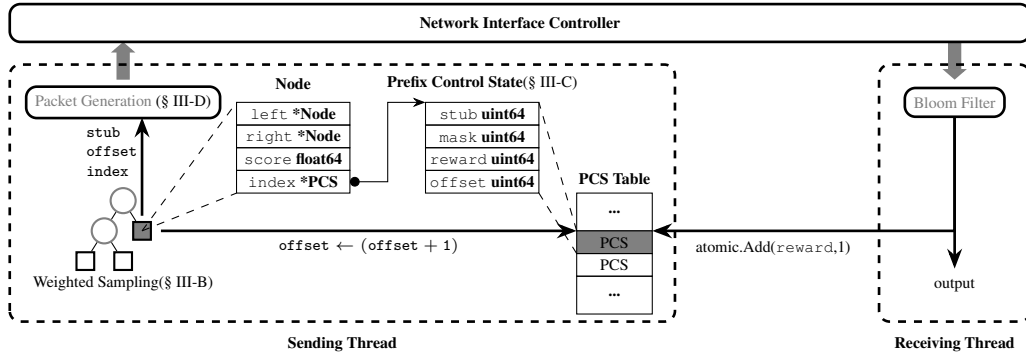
Network Interface Controller

Packet Generation (§ III-D)

stub
offset
index

Weighted Sampling(§ III-B)

Node

| left *Node |
|---|
| right *Node |
| score float64 |
| index *PCS |

Prefix Control State(§ III-C)

| stub uint64 |
|---|
| mask uint64 |
| reward uint64 |
| offset uint64 |

PCS Table

| ... |
|---|
| PCS |
| PCS |
| ... |

offset ← (offset + 1)

atomic.Add(reward,1)

Bloom Filter

output

Sending Thread

Receiving Thread